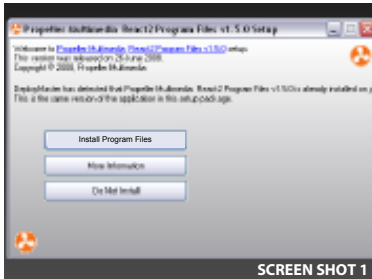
Propeller Multimedia React2 Program Files v1.5.0 Setup

Welcome to Propeller Multimedia React2 Program Files v1.5.0 setup.
This version was released on 25 June 2008.
Copyright © 2008, Propeller Multimedia

DeployMaster has detected that Propeller Multimedia React2 Program Files v1.5.0 is already installed on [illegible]
This is the same version of this application in this setup package.

Install Program Files

More Information

Do Not Install

SCREEN SHOT 1